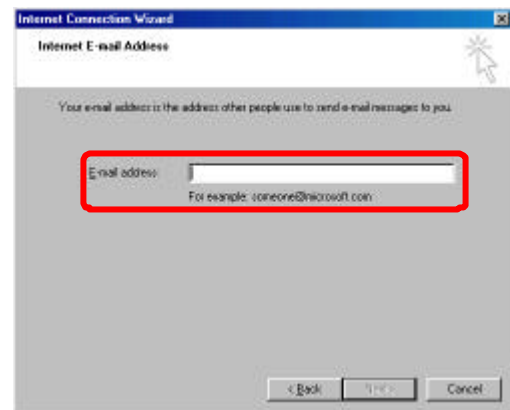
Internet Connection Wizard

Internet E-mail Address

Your e-mail address is the address other people use to send e-mail messages to you.

E-mail address:

For example: someone@microsoft.com

< Back

Next >

Cancel